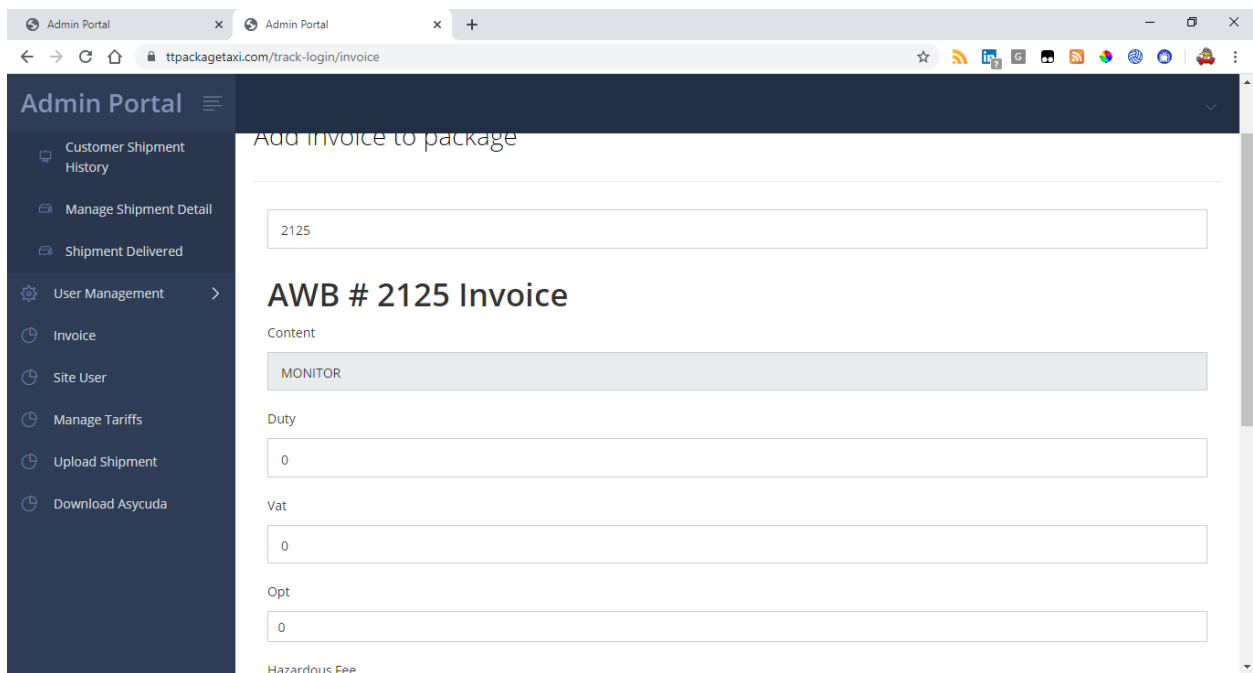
Admin Portal
Admin Portal
ttpackagetaxi.com/track-login/invoice

Admin Portal

Customer Shipment History
Manage Shipment Detail
Shipment Delivered
User Management
Invoice
Site User
Manage Tariffs
Upload Shipment
Download Asycuda

Add invoice to package

2125

AWB # 2125 Invoice

Content
MONITOR

Duty
0

Vat
0

Opt
0

Hazardous Fee